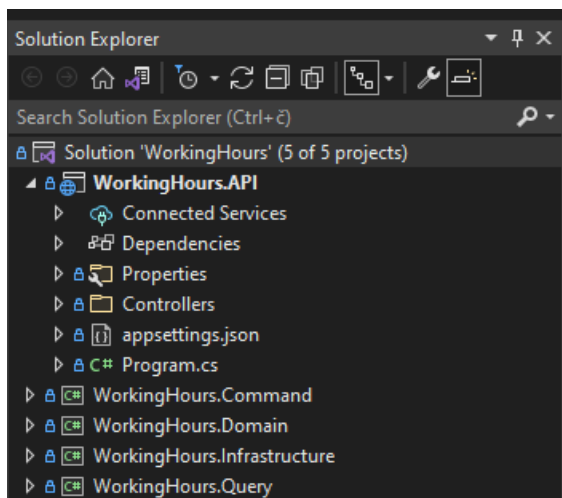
Solution Explorer

Search Solution Explorer (Ctrl+č)

Solution 'WorkingHours' (5 of 5 projects)
WorkingHours.API
Connected Services
Dependencies
Properties
Controllers
appsettings.json
C# Program.cs
C# WorkingHours.Command
C# WorkingHours.Domain
C# WorkingHours.Infrastructure
C# WorkingHours.Query